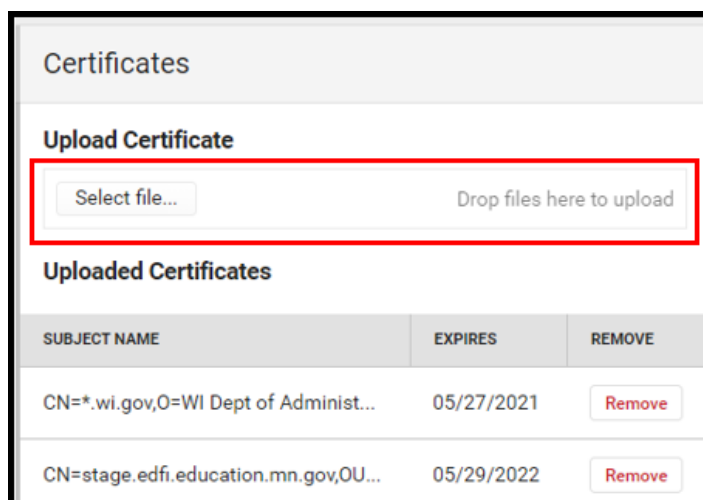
Certificates

Upload Certificate

Select file...

Drop files here to upload

Uploaded Certificates

| SUBJECT NAME | EXPIRES | REMOVE |
|---|---|---|
| CN=*.wi.gov,O=WI Dept of Administ... | 05/27/2021 | Remove |
| CN=stage.edfi.education.mn.gov,OU... | 05/29/2022 | Remove |